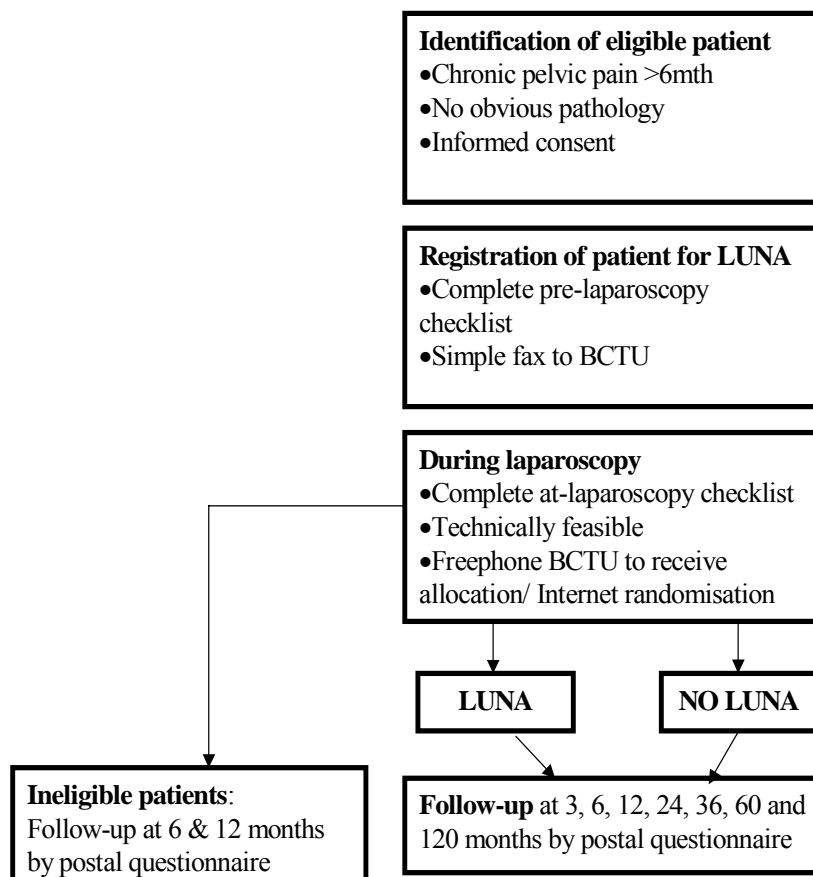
**Identification of eligible patient**
•Chronic pelvic pain >6mth
•No obvious pathology
•Informed consent

**Registration of patient for LUNA**
•Complete pre-laparoscopy checklist
•Simple fax to BCTU

**During laparoscopy**
•Complete at-laparoscopy checklist
•Technically feasible
•Freephone BCTU to receive allocation/ Internet randomisation

**LUNA**

**NO LUNA**

**Ineligible patients**: Follow-up at 6 & 12 months by postal questionnaire

**Follow-up** at 3, 6, 12, 24, 36, 60 and 120 months by postal questionnaire